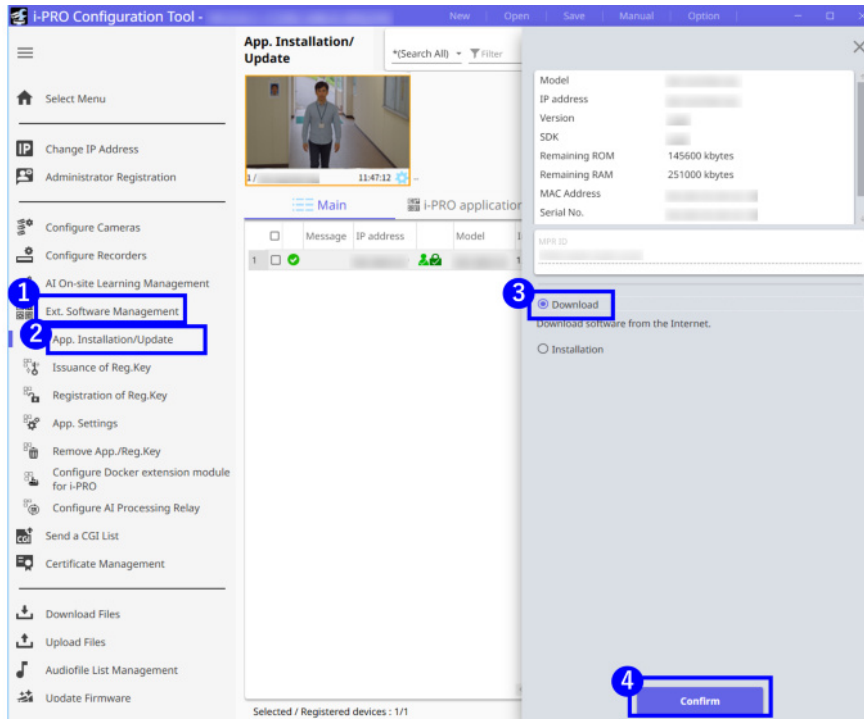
i-PRO Configuration Tool -

New | Open | Save | Manual | Option

Select Menu

Change IP Address

Administrator Registration

Configure Cameras

Configure Recorders

AI On-site Learning Management

1 Ext. Software Management

2 App. Installation/Update

Issuance of Reg.Key

Registration of Reg.Key

App. Settings

Remove App./Reg.Key

Configure Docker extension module for i-PRO

Configure AI Processing Relay

Send a CGI List

Certificate Management

Download Files

Upload Files

Audiofile List Management

Update Firmware

App. Installation/ Update

*(Search All) Filter

1 / 11:47:12

Main | i-PRO application

| | Message | IP address | | Model |
|---|---|---|---|---|
| 1 | | | | |

Selected / Registered devices : 1/1

Model
IP address
Version
SDK
Remaining ROM 145600 kbytes
Remaining RAM 251000 kbytes
MAC Address
Serial No.

MPR ID

3 Download

Download software from the Internet.

Installation

4 Confirm